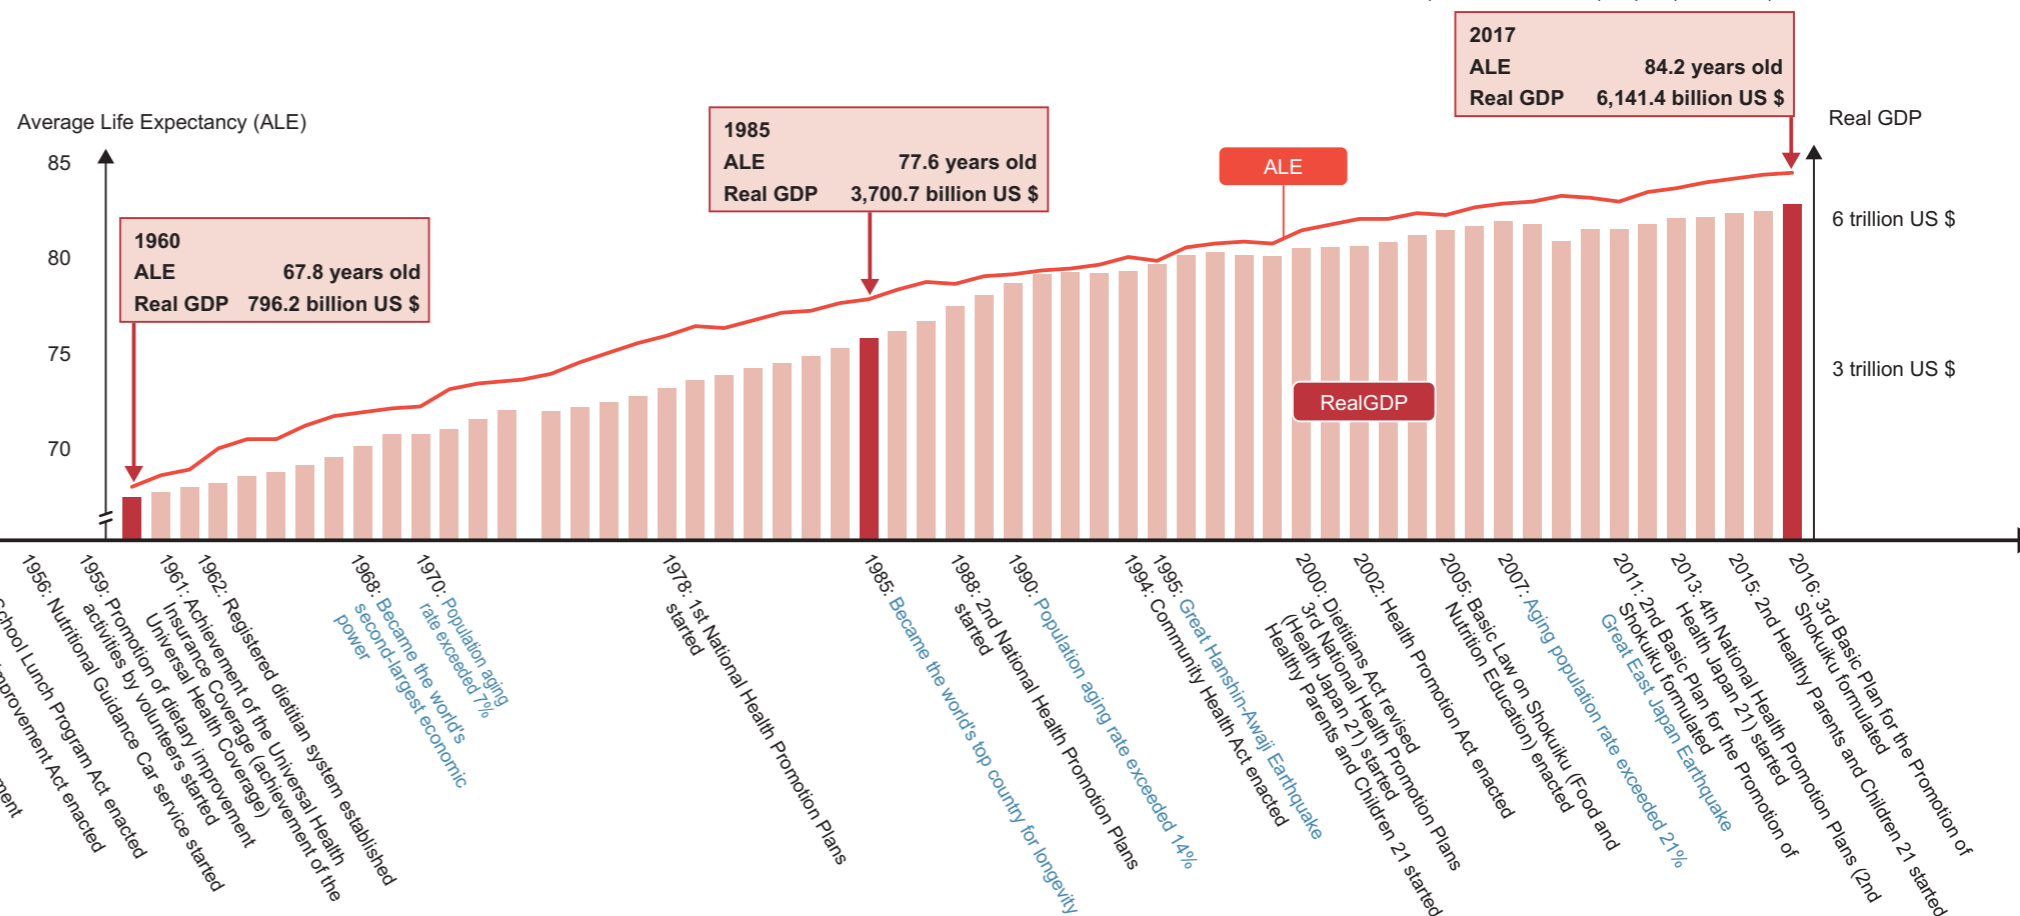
Average Life Expectancy (ALE)

85

80

75

70

1960
ALE 67.8 years old
Real GDP 796.2 billion US $

1985
ALE 77.6 years old
Real GDP 3,700.7 billion US $

ALE

2017
ALE 84.2 years old
Real GDP 6,141.4 billion US $

Real GDP

6 trillion US $

3 trillion US $

RealGDP

1956: Nutritional Guidance Car service started
School Lunch Program Act enacted
Improvement Act enacted
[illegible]ment

1959: Promotion of dietary improvement activities by volunteers started

1961: Achievement of the Universal Health Insurance Coverage (achievement of the Universal Health Coverage)

1962: Registered dietitian system established

1968: Became the world's second-largest economic power

1970: Population aging rate exceeded 7%

1978: 1st National Health Promotion Plans started

1985: Became the world's top country for longevity

1988: 2nd National Health Promotion Plans started

1990: Population aging rate exceeded 14%

1994: Community Health Act enacted

1995: Great Hanshin-Awaji Earthquake

2000: Dietitians Act revised
3rd National Health Promotion Plans (Health Japan 21) started
Healthy Parents and Children 21 started

2002: Health Promotion Act enacted

2005: Basic Law on Shokuiku (Food and Nutrition Education) enacted

2007: Aging population rate exceeded 21%

2011: 2nd Basic Plan for the Promotion of Shokuiku formulated
Great East Japan Earthquake

2013: 4th National Health Promotion Plans (2nd Health Japan 21) started

2015: 2nd Healthy Parents and Children 21 started

2016: 3rd Basic Plan for the Promotion of Shokuiku formulated